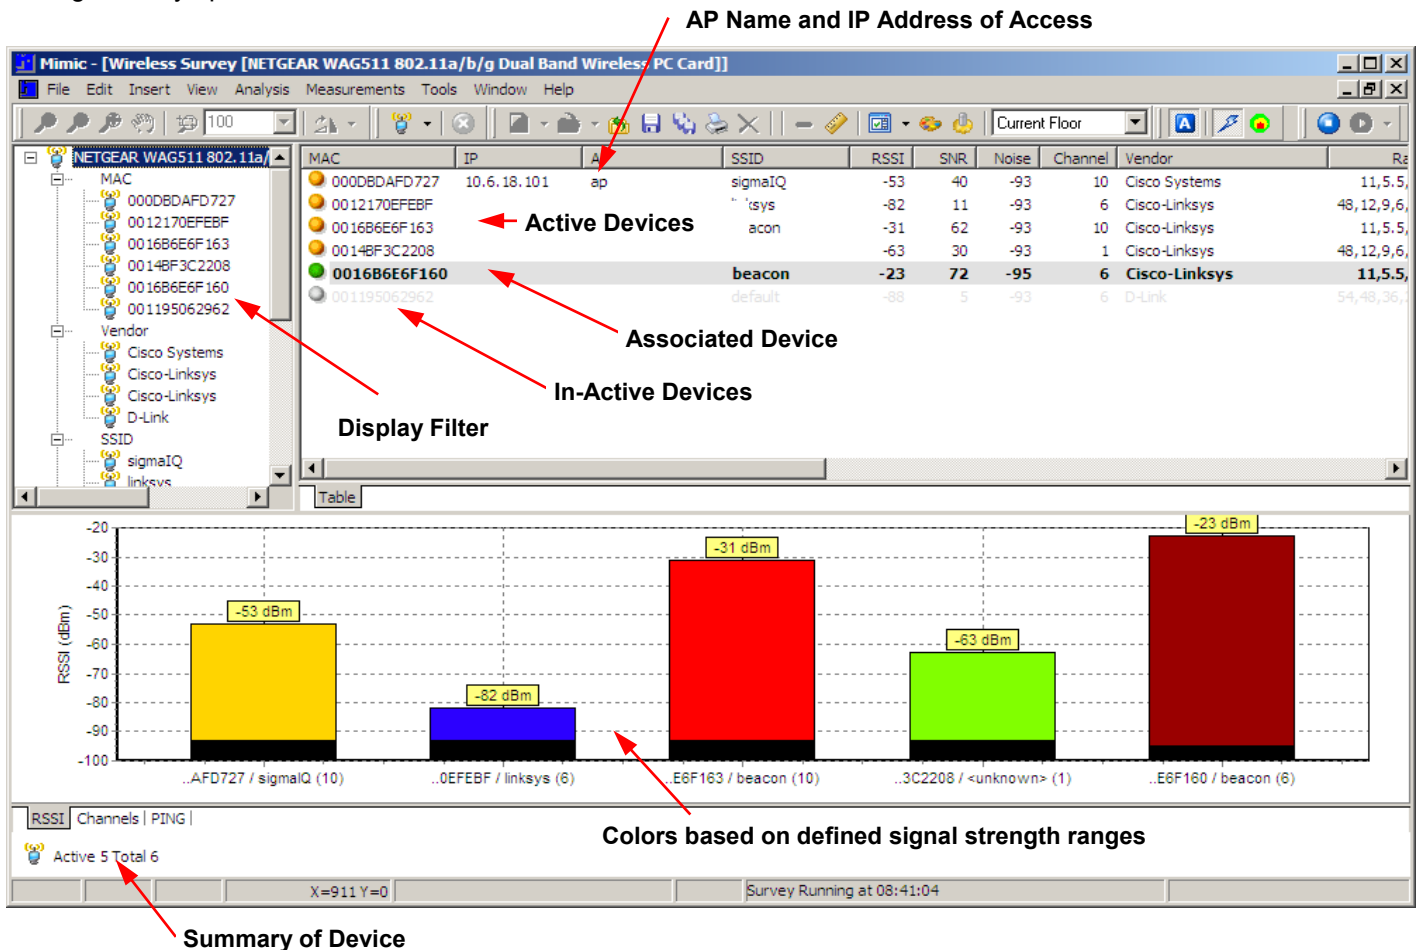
AP Name and IP Address of Access

Mimic - [Wireless Survey [NETGEAR WAG511 802.11a/b/g Dual Band Wireless PC Card]]

File Edit Insert View Analysis Measurements Tools Window Help

100

Current Floor

NETGEAR WAG511 802.11a/
MAC
000DBDAFD727
0012170EFEBF
0016B6E6F163
0014BF3C2208
0016B6E6F160
001195062962
Vendor
Cisco Systems
Cisco-Linksys
Cisco-Linksys
D-Link
SSID
sigmaIQ
linksys

| MAC | IP | A | SSID | RSSI | SNR | Noise | Channel | Vendor | Ra |
|---|---|---|---|---|---|---|---|---|---|
| 000DBDAFD727 | 10.6.18.101 | ap | sigmaIQ | -53 | 40 | -93 | 10 | Cisco Systems | 11,5.5, |
| 0012170EFEBF | | | sys | -82 | 11 | -93 | 6 | Cisco-Linksys | 48,12,9,6, |
| 0016B6E6F163 | | | acon | -31 | 62 | -93 | 10 | Cisco-Linksys | 11,5.5, |
| 0014BF3C2208 | | | | -63 | 30 | -93 | 1 | Cisco-Linksys | 48,12,9,6, |
| 0016B6E6F160 | | | beacon | -23 | 72 | -95 | 6 | Cisco-Linksys | 11,5.5, |
| 001195062962 | | | default | -88 | 5 | -93 | 6 | D-Link | 54,48,36, |

Active Devices

Associated Device

In-Active Devices

Display Filter

Table

-20
-30
-40
-50
-60
-70
-80
-90
-100
RSSI (dBm)

-53 dBm
-82 dBm
-31 dBm
-63 dBm
-23 dBm

..AFD727 / sigmaIQ (10)
..0EFEBF / linksys (6)
..E6F163 / beacon (10)
..3C2208 / <unknown> (1)
..E6F160 / beacon (6)

RSSI | Channels | PING |

Colors based on defined signal strength ranges

Active 5 Total 6

X=911 Y=0
Survey Running at 08:41:04

Summary of Device